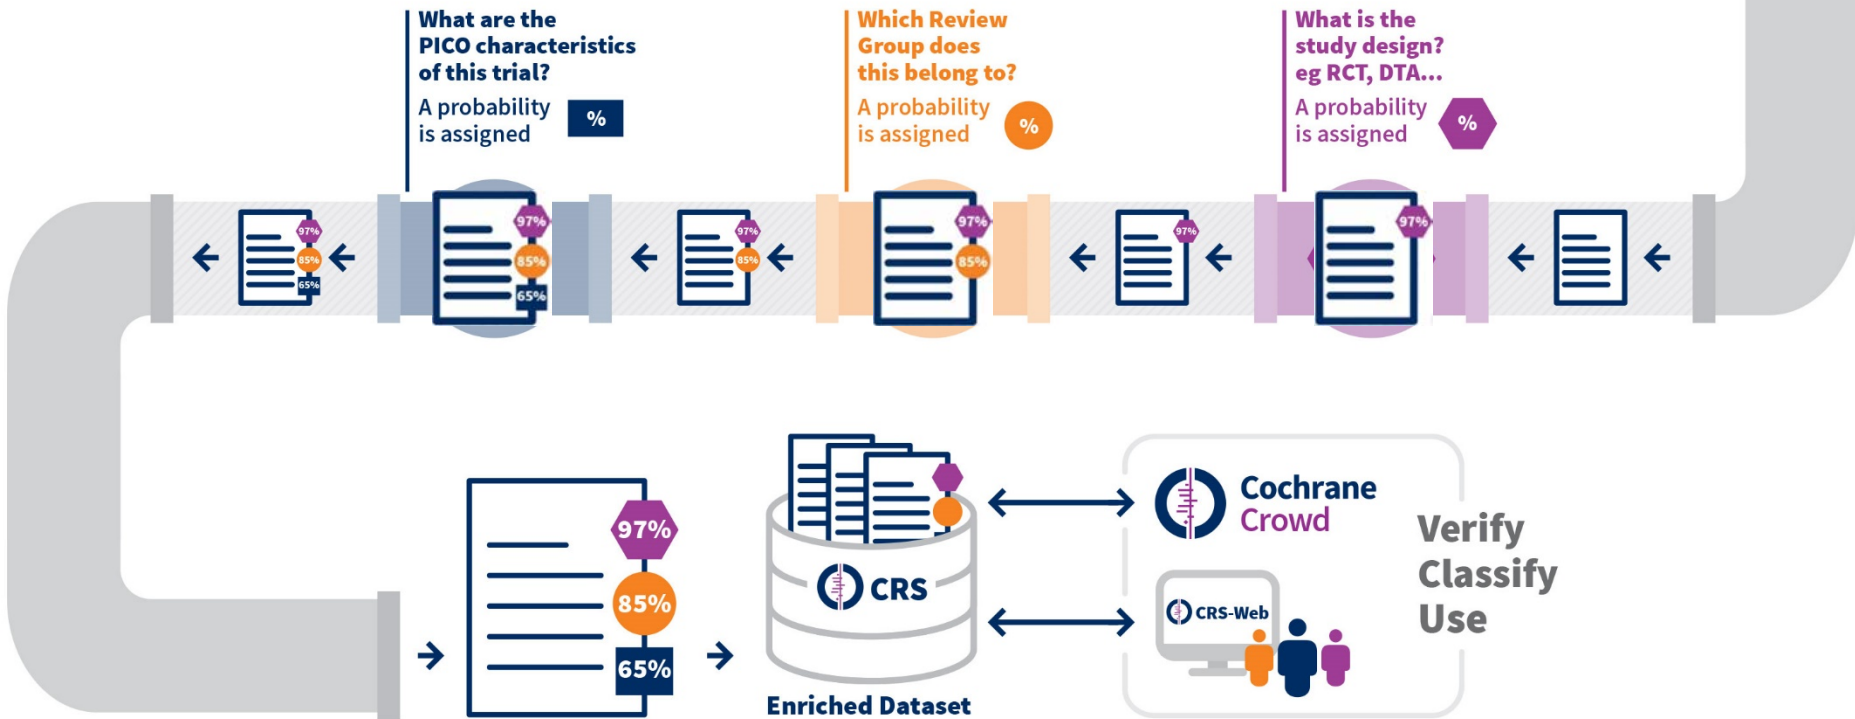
What are the PICO characteristics of this trial?

A probability is assigned %

Which Review Group does this belong to?

A probability is assigned %

What is the study design? eg RCT, DTA...

A probability is assigned %

97%
85%
65%

97%
85%
65%

97%
85%

97%
85%

97%

97%

97%
85%
65%

CRS

Enriched Dataset

Cochrane Crowd

CRS-Web

Verify
Classify
Use